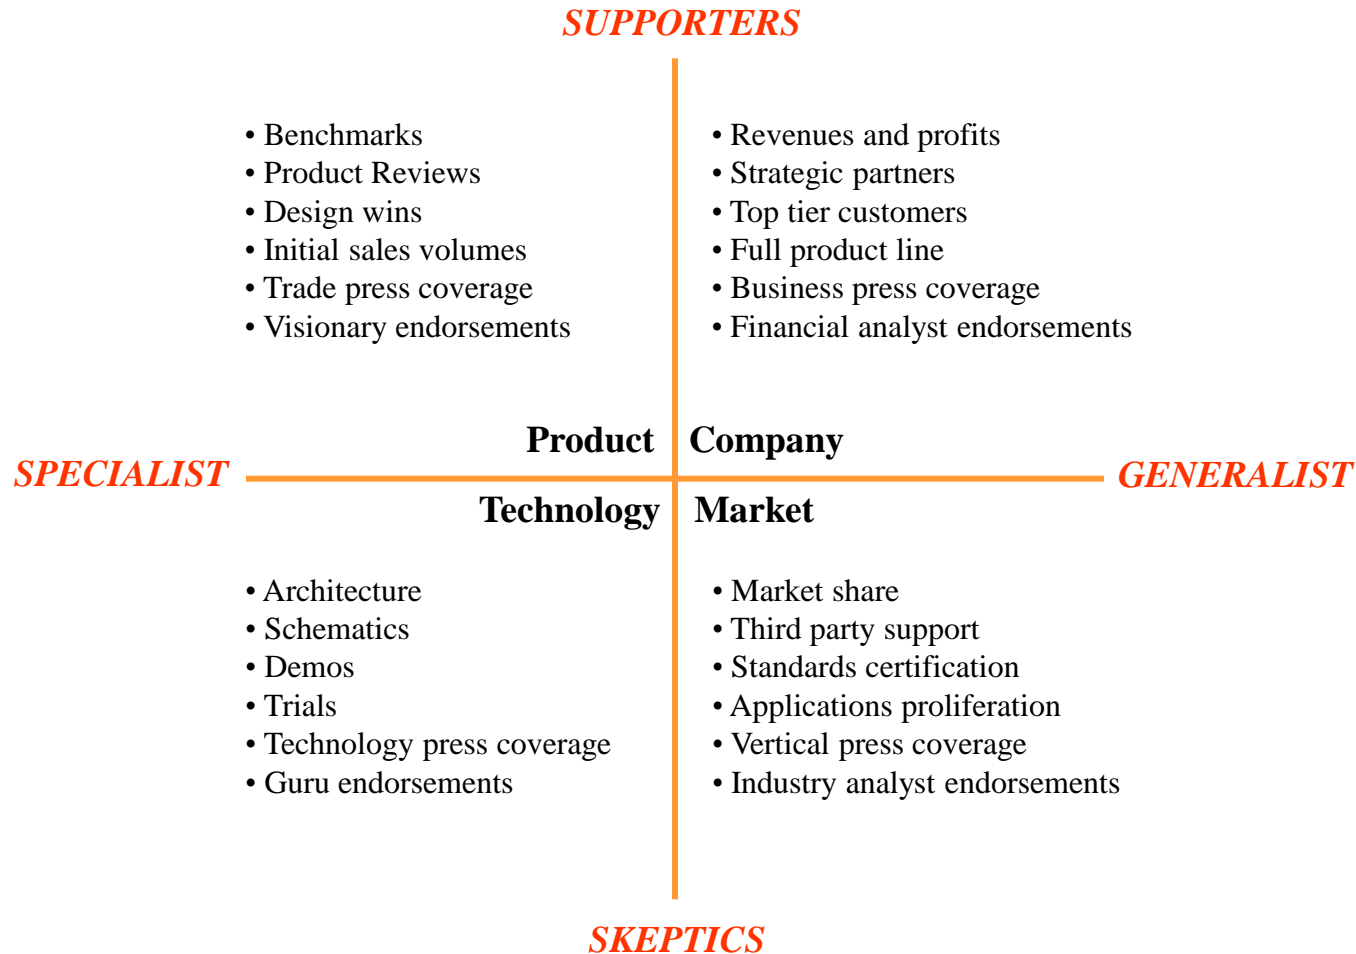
SUPPORTERS

• Benchmarks
• Product Reviews
• Design wins
• Initial sales volumes
• Trade press coverage
• Visionary endorsements

• Revenues and profits
• Strategic partners
• Top tier customers
• Full product line
• Business press coverage
• Financial analyst endorsements

Product

Company

SPECIALIST

GENERALIST

Technology

Market

• Architecture
• Schematics
• Demos
• Trials
• Technology press coverage
• Guru endorsements

• Market share
• Third party support
• Standards certification
• Applications proliferation
• Vertical press coverage
• Industry analyst endorsements

SKEPTICS